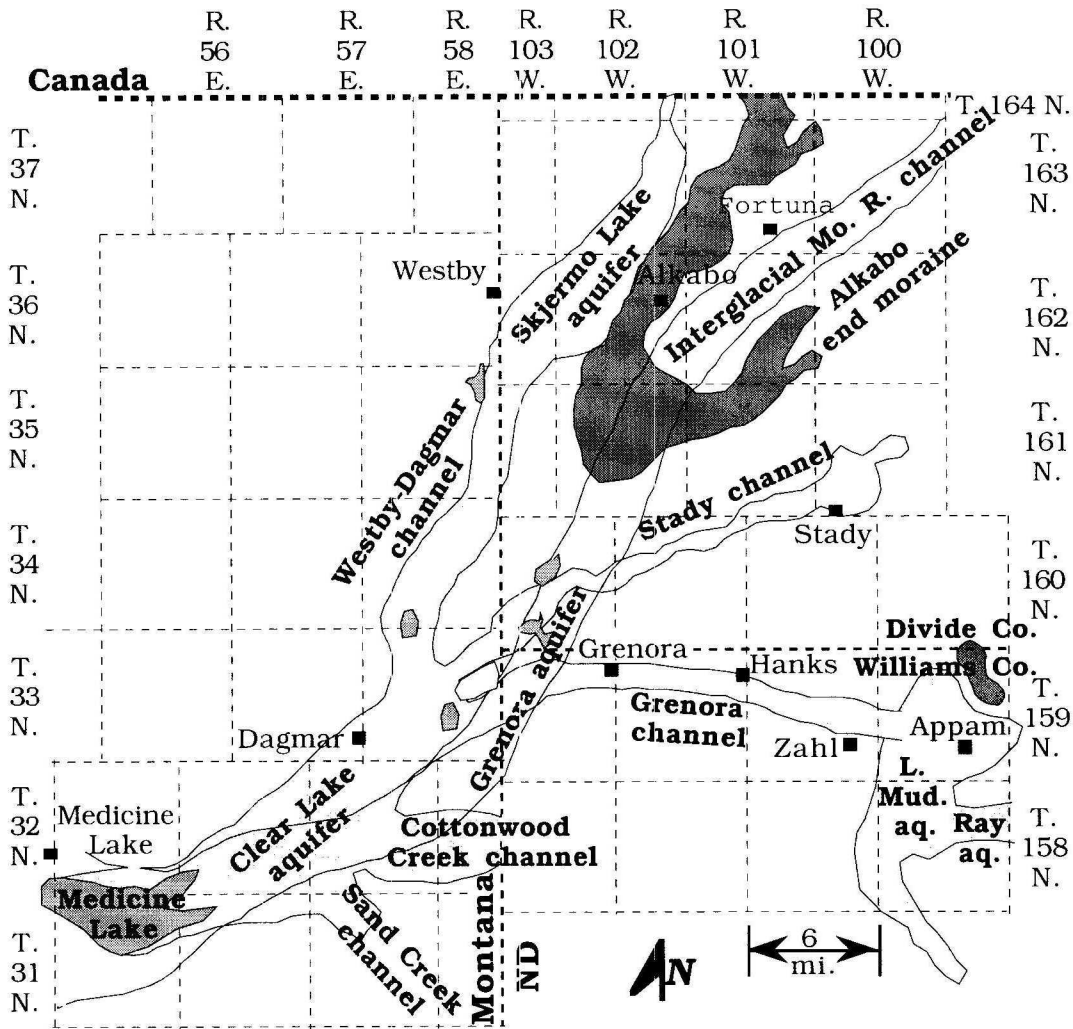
R. 56 E.
R. 57 E.
R. 58 E.
R. 103 W.
R. 102 W.
R. 101 W.
R. 100 W.

Canada

T. 164 N.
T. 37 N.
T. 163 N.
T. 36 N.
T. 162 N.
T. 35 N.
T. 161 N.
T. 34 N.
T. 160 N.
T. 33 N.
T. 159 N.
T. 32 N.
T. 158 N.
T. 31 N.

Skjermo Lake aquifer
Fortuna
Interglacial Mo. R. channel
Westby
Alkabo
Alkabo end moraine
Westby-Dagmar channel
Stady channel
Stady
Grenora aquifer
Grenora
Hanks
Divide Co.
Williams Co.
Grenora channel
Dagmar
Zahl
Appam
L. Mud. aq.
Ray aq.
Medicine Lake
Clear Lake aquifer
Cottonwood Creek channel
Medicine Lake
Sand Creek channel
Montana
ND
N
6 mi.